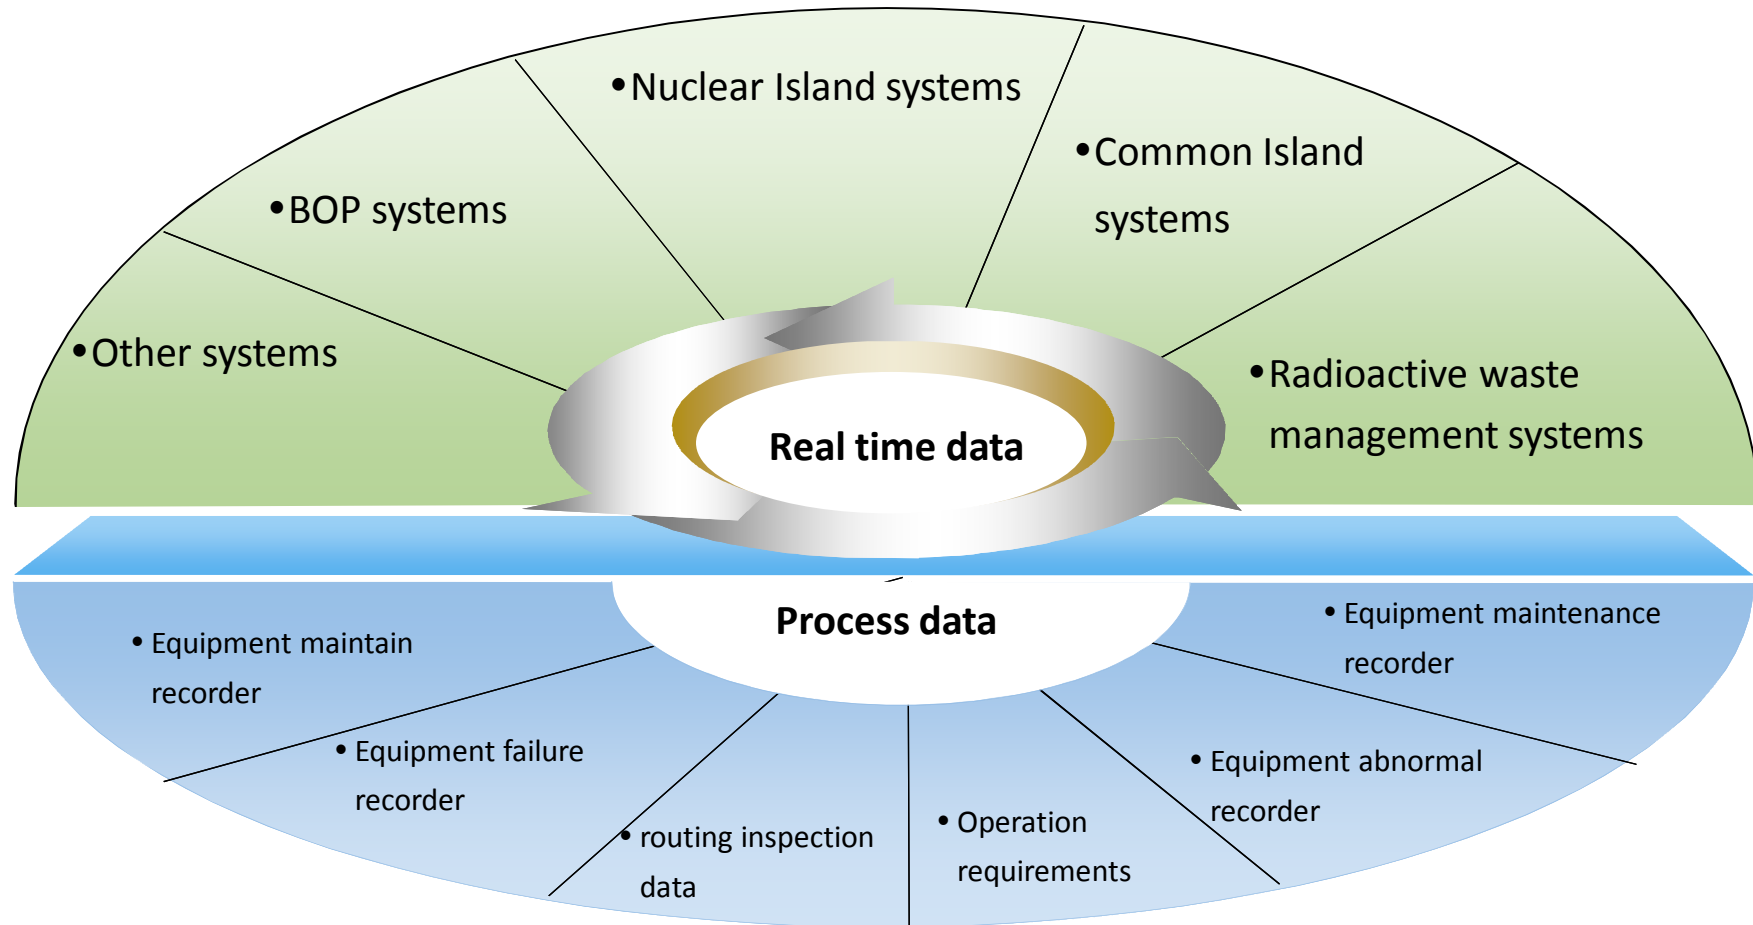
•Nuclear Island systems

•BOP systems

•Common Island systems

•Other systems

Real time data

•Radioactive waste management systems

Process data

• Equipment maintain recorder

• Equipment maintenance recorder

• Equipment failure recorder

• Equipment abnormal recorder

• routing inspection data

• Operation requirements